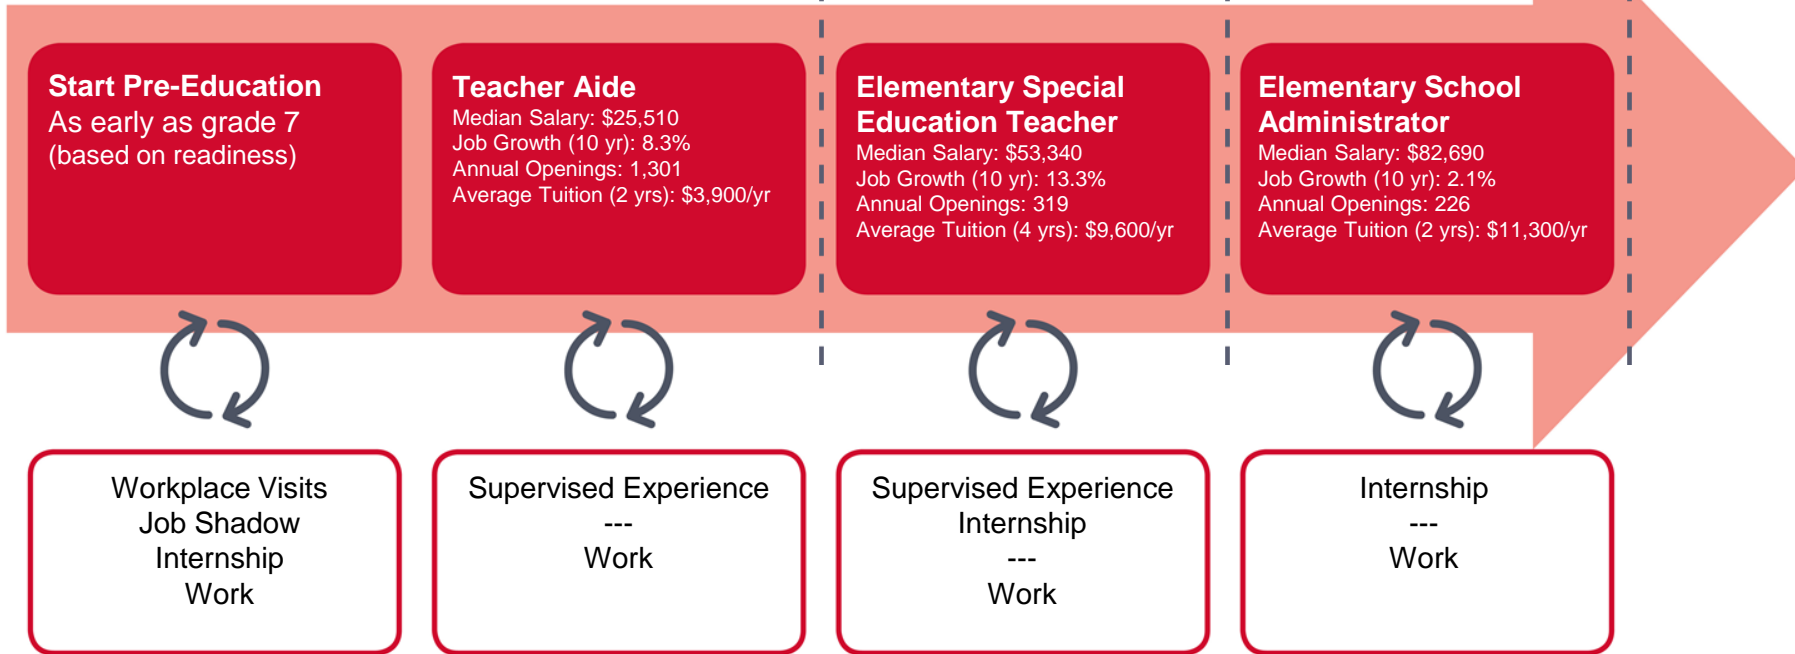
Start Pre-Education
As early as grade 7
(based on readiness)

Teacher Aide
Median Salary: $25,510
Job Growth (10 yr): 8.3%
Annual Openings: 1,301
Average Tuition (2 yrs): $3,900/yr

Elementary Special Education Teacher
Median Salary: $53,340
Job Growth (10 yr): 13.3%
Annual Openings: 319
Average Tuition (4 yrs): $9,600/yr

Elementary School Administrator
Median Salary: $82,690
Job Growth (10 yr): 2.1%
Annual Openings: 226
Average Tuition (2 yrs): $11,300/yr

Workplace Visits
Job Shadow
Internship
Work

Supervised Experience
---
Work

Supervised Experience
Internship
---
Work

Internship
---
Work